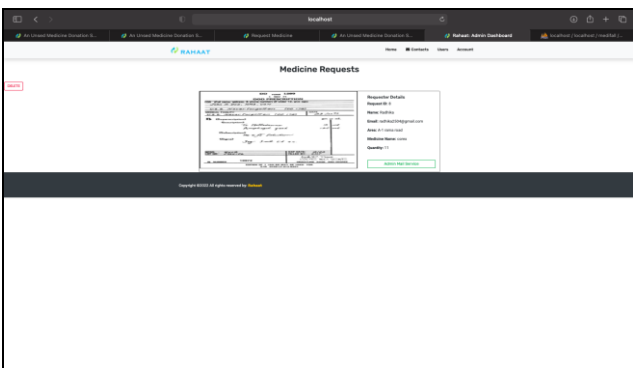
localhost

An Unused Medicine Donation S... | An Unused Medicine Donation S... | Request Medicine | An Unused Medicine Donation S... | Rahaat: Admin Dashboard | localhost / localhost / medfall /...

RAHAAT

Home | Contacts | Users | Account

Medicine Requests

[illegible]

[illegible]

Requester Details

Request ID: 8

Name: Radhika

Email: radhika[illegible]@gmail.com

Area: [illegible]

Medicine Name: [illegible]

Quantity: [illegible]

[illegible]

Copyright ©2022 All rights reserved by Rahaat